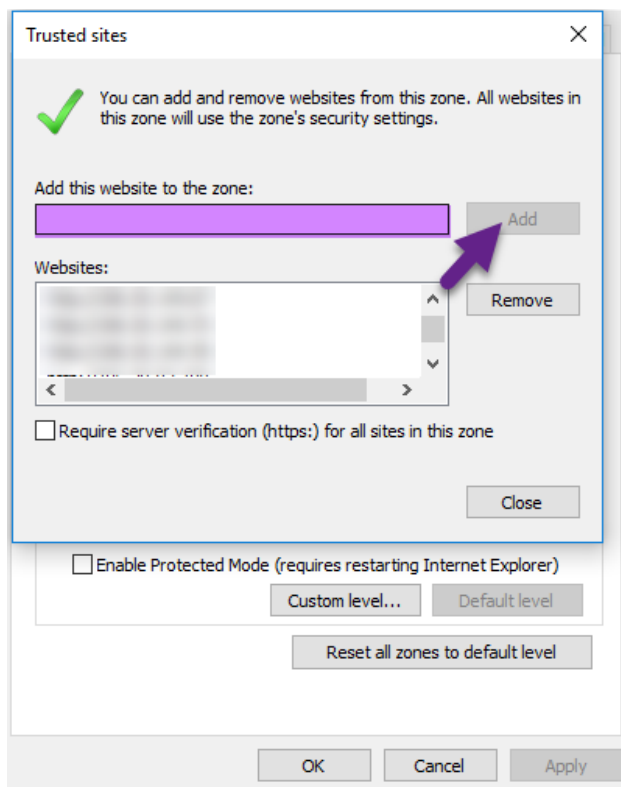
Trusted sites

You can add and remove websites from this zone. All websites in this zone will use the zone's security settings.

Add this website to the zone:

Add

Websites:

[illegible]

Remove

Require server verification (https:) for all sites in this zone

Close

Enable Protected Mode (requires restarting Internet Explorer)

Custom level...

Default level

Reset all zones to default level

OK

Cancel

Apply